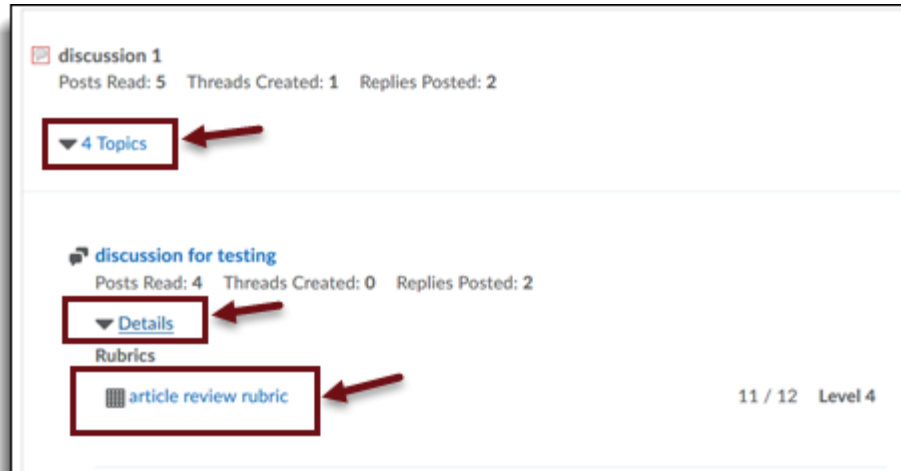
discussion 1
Posts Read: 5 Threads Created: 1 Replies Posted: 2

4 Topics

discussion for testing
Posts Read: 4 Threads Created: 0 Replies Posted: 2

Details

Rubrics

article review rubric

11 / 12 Level 4